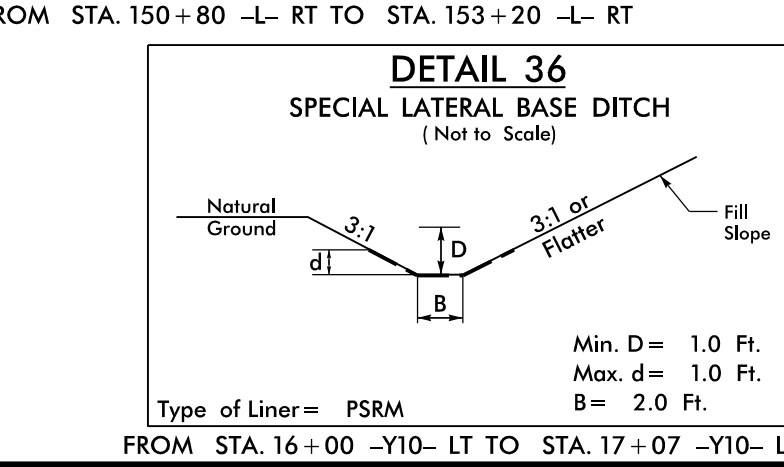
ROM STA. 150 + 80 –L– RT TO STA. 153 + 20 –L– RT

DETAIL 36
SPECIAL LATERAL BASE DITCH
( Not to Scale)

Natural Ground

3:1

D

d

B

3:1 or Flatter

Fill Slope

Min. D = 1.0 Ft.
Max. d = 1.0 Ft.
B = 2.0 Ft.

Type of Liner = PSRM

FROM STA. 16 + 00 –Y10– LT TO STA. 17 + 07 –Y10– L